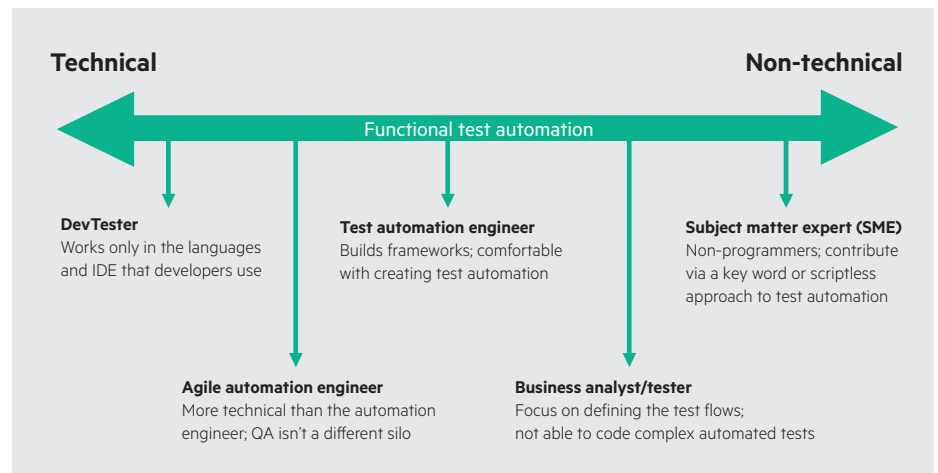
Technical

Non-technical

Functional test automation

DevTester
Works only in the languages and IDE that developers use

Test automation engineer
Builds frameworks; comfortable with creating test automation

Subject matter expert (SME)
Non-programmers; contribute via a key word or scriptless approach to test automation

Agile automation engineer
More technical than the automation engineer; QA isn't a different silo

Business analyst/tester
Focus on defining the test flows; not able to code complex automated tests